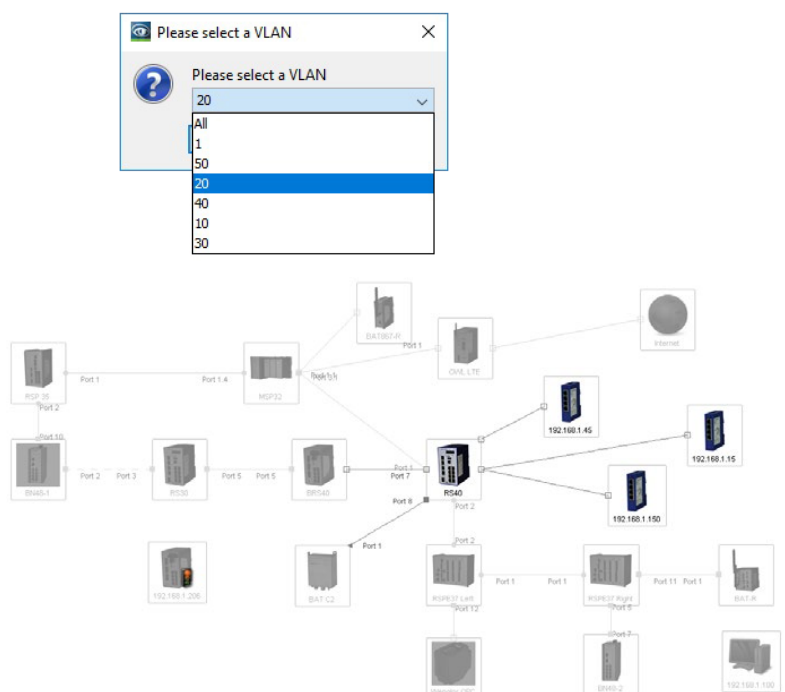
Please select a VLAN

Please select a VLAN

20

All
1
50
20
40
10
30

BAT867-R

Port 1

OWL LTE

Internet

RSP 35

Port 1

Port 1.4

MSP32

Port 1.1

Port 2

Port 10

192.168.1.45

192.168.1.15

EN45-1

Port 2

Port 3

RS30

Port 6

Port 5

BRS40

Port 1

Port 7

RS40

Port 8

Port 2

192.168.1.150

Port 1

Port 2

192.168.1.206

BAT C2

RSPE37 Left

Port 1

Port 1

RSPE37 Right

Port 11

Port 1

BAT-R

Port 12

Port 5

Port 7

EN40-2

192.168.1.100